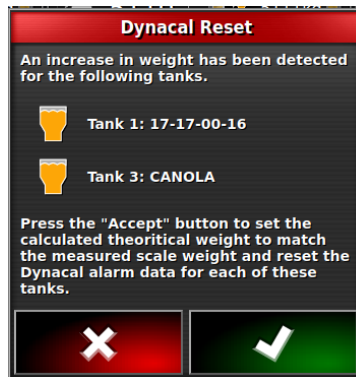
Dynacal Reset

An increase in weight has been detected for the following tanks.

Tank 1: 17-17-00-16

Tank 3: CANOLA

Press the "Accept" button to set the calculated theoritical weight to match the measured scale weight and reset the Dynacal alarm data for each of these tanks.